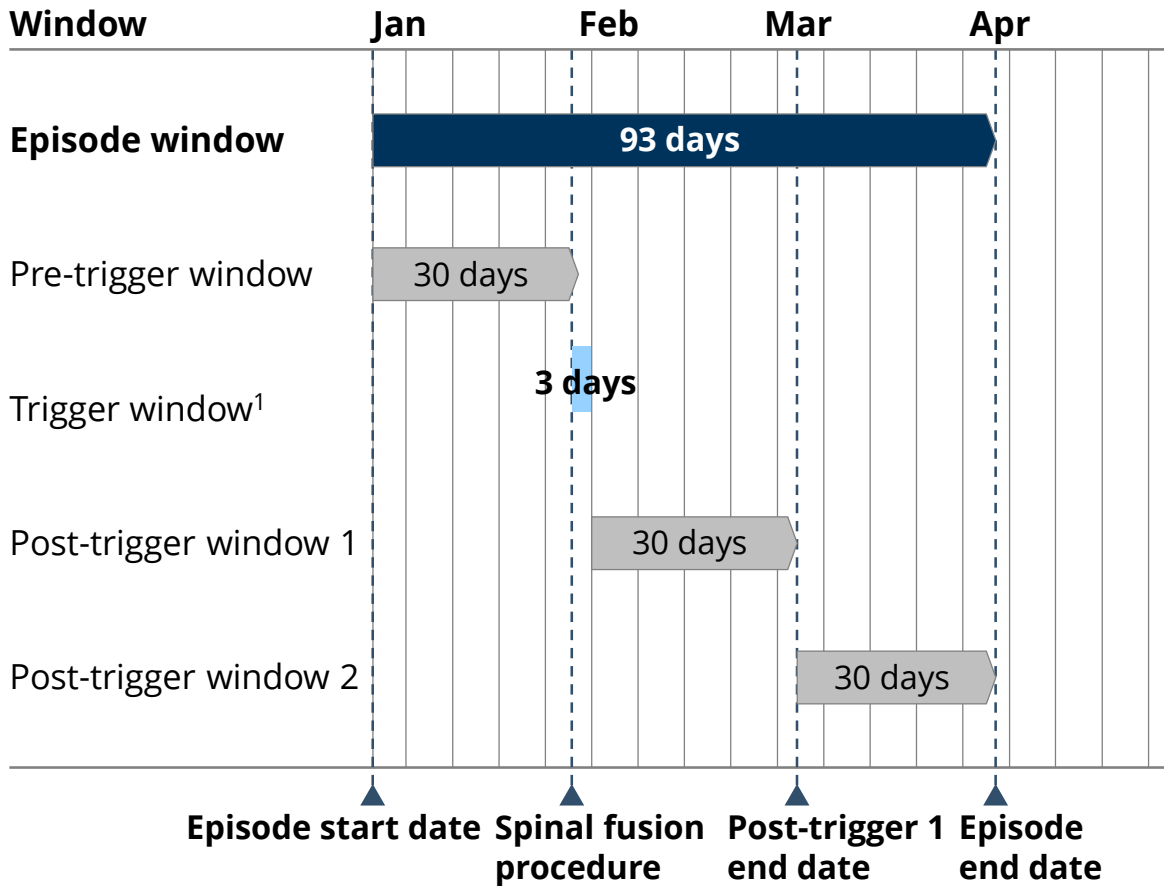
| Window | Jan | Feb | Mar | Apr |
|---|---|---|---|---|

**Episode window** 93 days

Pre-trigger window 30 days

Trigger window$^1$ **3 days**

Post-trigger window 1 30 days

Post-trigger window 2 30 days

**Episode start date** **Spinal fusion procedure** **Post-trigger 1 end date** **Episode end date**